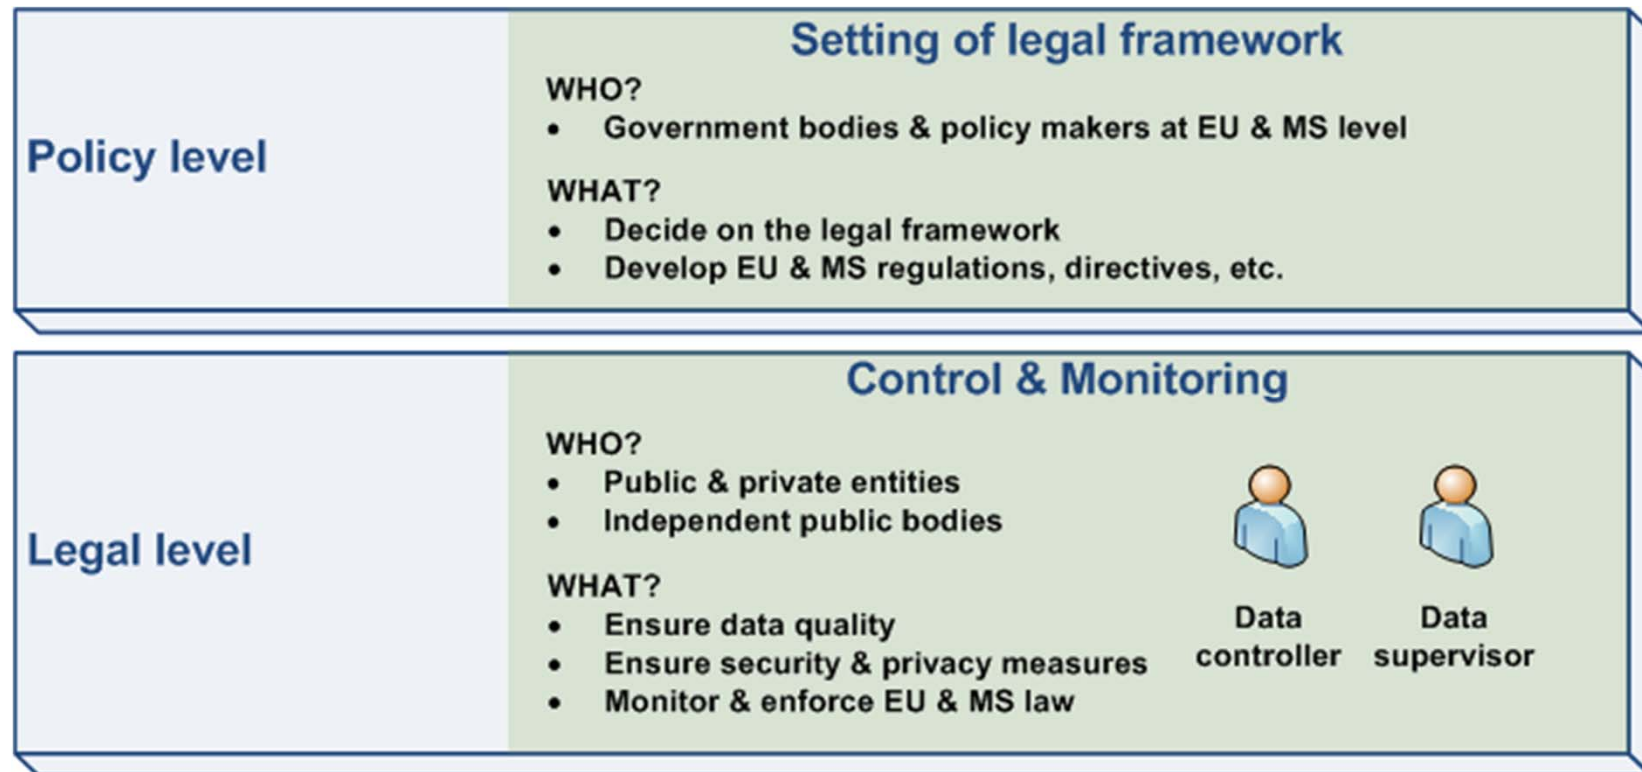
Policy level

Setting of legal framework

WHO?
- Government bodies & policy makers at EU & MS level

WHAT?
- Decide on the legal framework
- Develop EU & MS regulations, directives, etc.

Legal level

Control & Monitoring

WHO?
- Public & private entities
- Independent public bodies

WHAT?
- Ensure data quality
- Ensure security & privacy measures
- Monitor & enforce EU & MS law

Data controller

Data supervisor